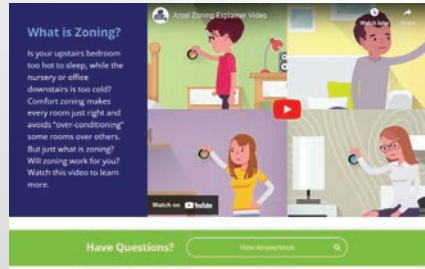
What is Zoning?

Is your upstairs bedroom too hot to sleep, while the nursery or office downstairs is too cold? Comfort zoning makes every room just right and avoids "over-conditioning" some rooms over others. But just what is zoning? Will zoning work for you? Watch this video to learn more.

Arzel Zoning Explainer Video

Watch later

Share

Watch on YouTube

Have Questions?

View Answerbook